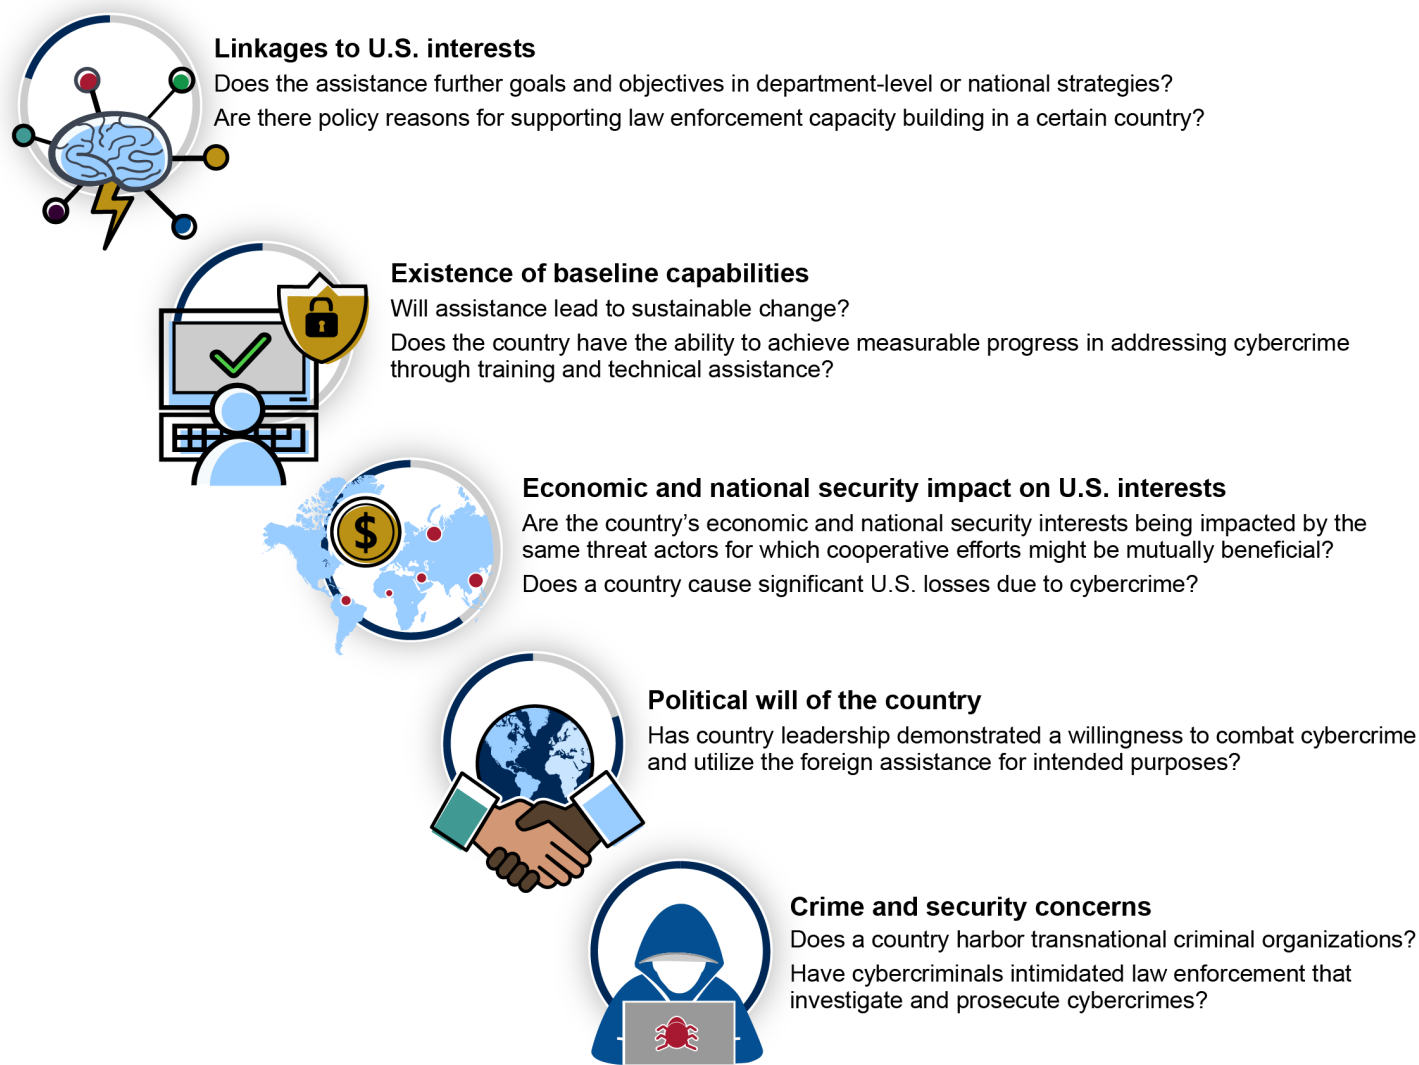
Linkages to U.S. interests
Does the assistance further goals and objectives in department-level or national strategies?
Are there policy reasons for supporting law enforcement capacity building in a certain country?

Existence of baseline capabilities
Will assistance lead to sustainable change?
Does the country have the ability to achieve measurable progress in addressing cybercrime through training and technical assistance?

$

Economic and national security impact on U.S. interests
Are the country’s economic and national security interests being impacted by the same threat actors for which cooperative efforts might be mutually beneficial?
Does a country cause significant U.S. losses due to cybercrime?

Political will of the country
Has country leadership demonstrated a willingness to combat cybercrime and utilize the foreign assistance for intended purposes?

Crime and security concerns
Does a country harbor transnational criminal organizations?
Have cybercriminals intimidated law enforcement that investigate and prosecute cybercrimes?